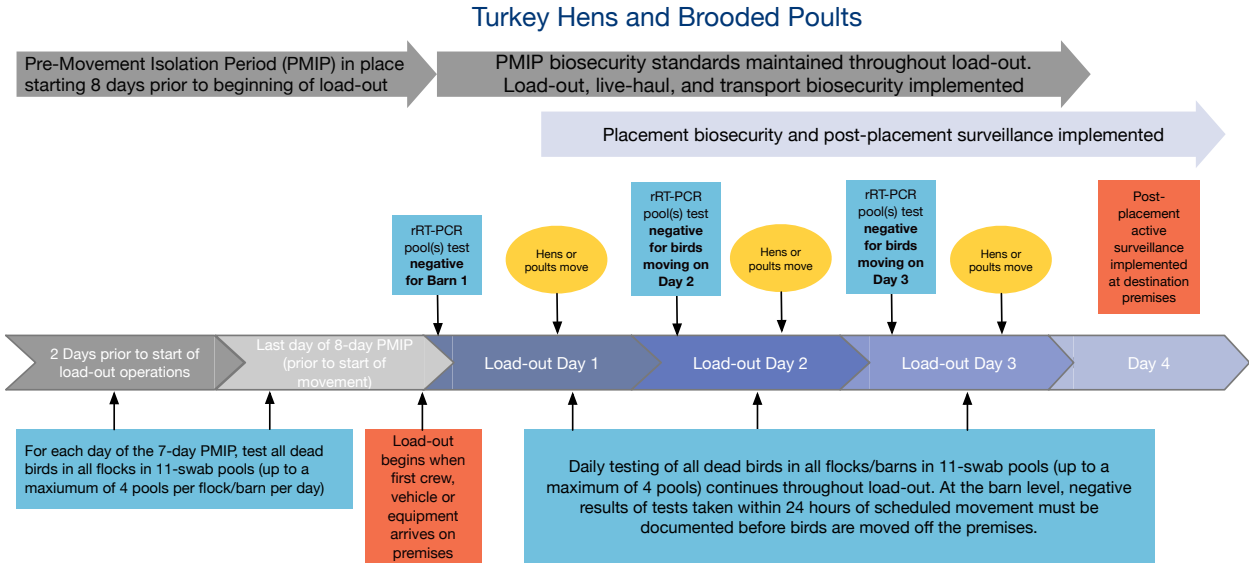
Turkey Hens and Brooded Poults

Pre-Movement Isolation Period (PMIP) in place starting 8 days prior to beginning of load-out

PMIP biosecurity standards maintained throughout load-out. Load-out, live-haul, and transport biosecurity implemented

Placement biosecurity and post-placement surveillance implemented

rRT-PCR pool(s) test **negative for Barn 1**

Hens or poults move

rRT-PCR pool(s) test **negative for birds moving on Day 2**

Hens or poults move

rRT-PCR pool(s) test **negative for birds moving on Day 3**

Hens or poults move

Post-placement active surveillance implemented at destination premises

2 Days prior to start of load-out operations

Last day of 8-day PMIP (prior to start of movement)

Load-out Day 1

Load-out Day 2

Load-out Day 3

Day 4

For each day of the 7-day PMIP, test all dead birds in all flocks in 11-swab pools (up to a maximum of 4 pools per flock/barn per day)

Load-out begins when first crew, vehicle or equipment arrives on premises

Daily testing of all dead birds in all flocks/barns in 11-swab pools (up to a maximum of 4 pools) continues throughout load-out. At the barn level, negative results of tests taken within 24 hours of scheduled movement must be documented before birds are moved off the premises.